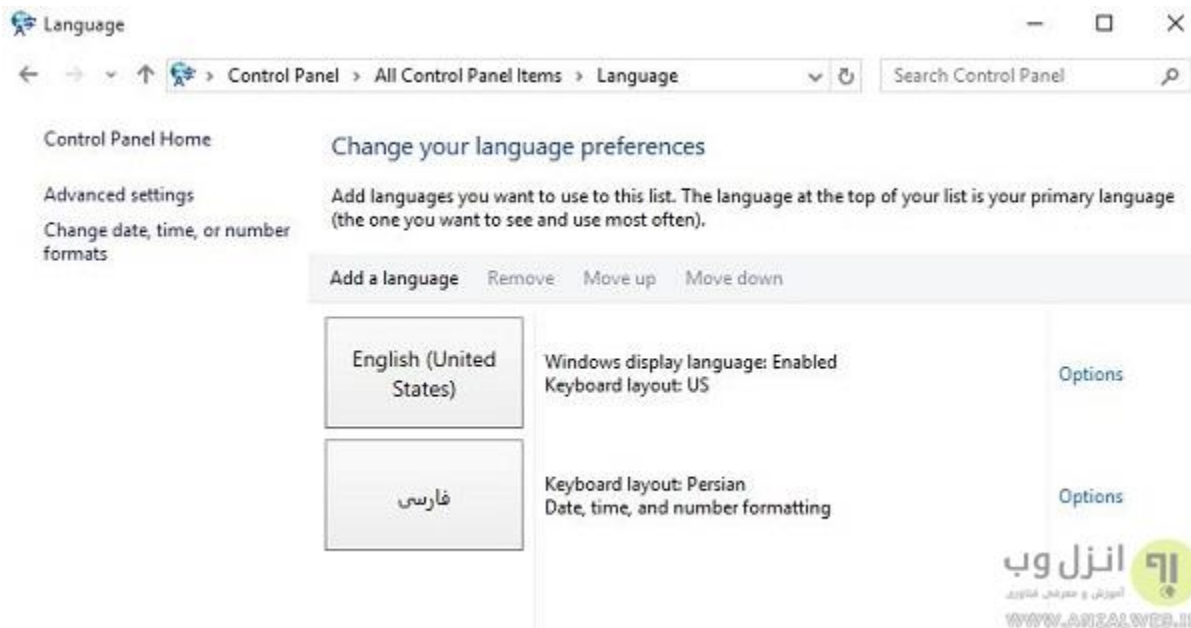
Language

Control Panel > All Control Panel Items > Language

Search Control Panel

Control Panel Home

Advanced settings

Change date, time, or number formats

Change your language preferences

Add languages you want to use to this list. The language at the top of your list is your primary language (the one you want to see and use most often).

Add a language Remove Move up Move down

English (United States)

Windows display language: Enabled
Keyboard layout: US

Options

فارسی

Keyboard layout: Persian
Date, time, and number formatting

Options

انزل وب
آموزش و معرفی فناوری
WWW.ANZALWEB.I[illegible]